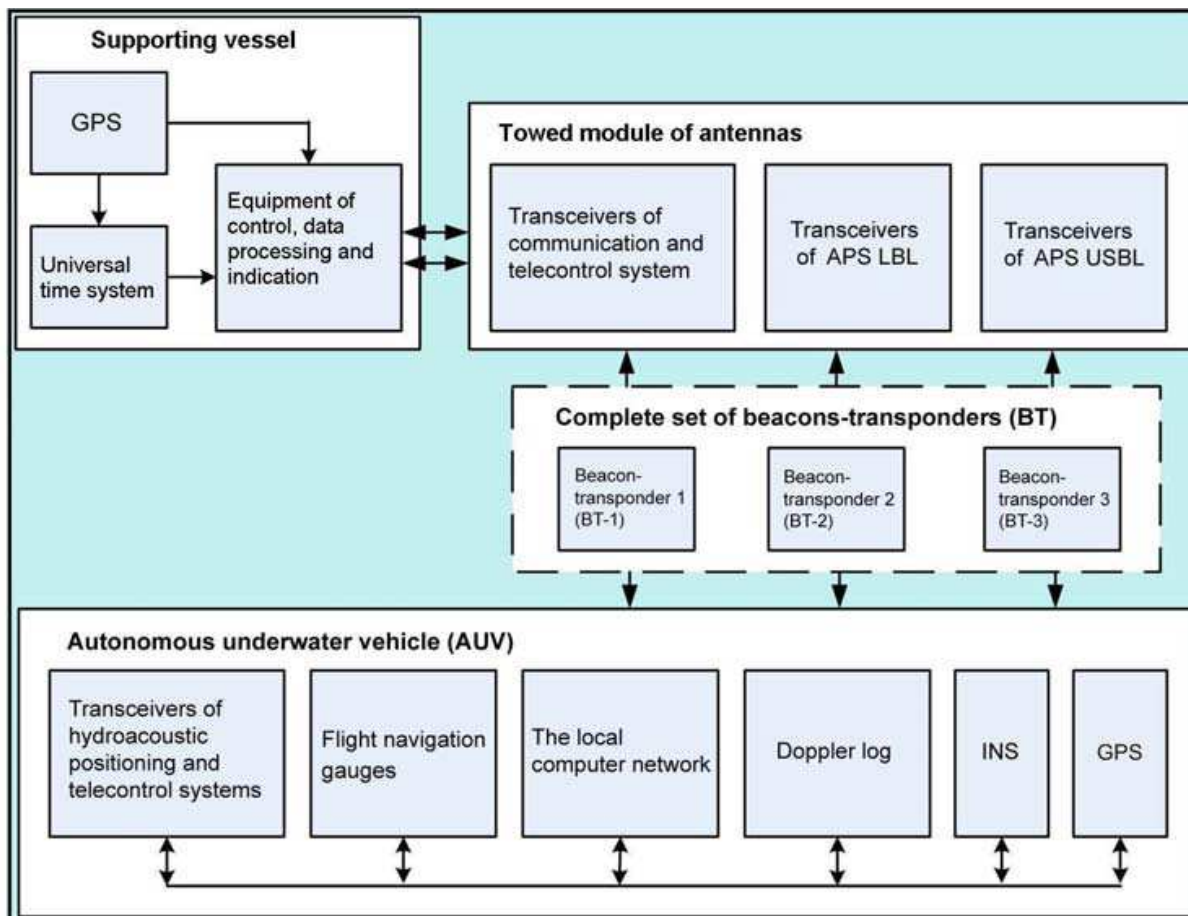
Supporting vessel

GPS

Universal time system

Equipment of control, data processing and indication

Towed module of antennas

Transceivers of communication and telecontrol system

Transceivers of APS LBL

Transceivers of APS USBL

Complete set of beacons-transponders (BT)

Beacon-transponder 1 (BT-1)

Beacon-transponder 2 (BT-2)

Beacon-transponder 3 (BT-3)

Autonomous underwater vehicle (AUV)

Transceivers of hydroacoustic positioning and telecontrol systems

Flight navigation gauges

The local computer network

Doppler log

INS

GPS